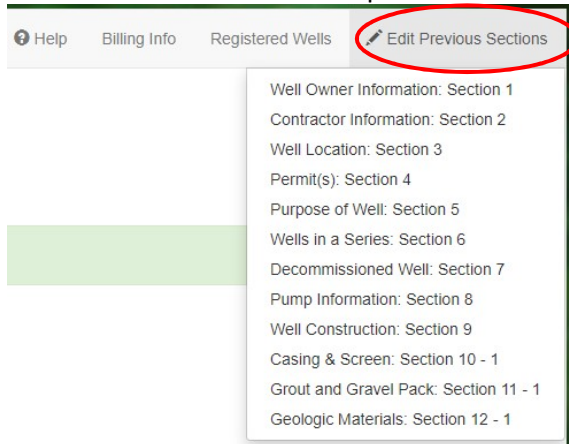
Help Billing Info Registered Wells Edit Previous Sections

Well Owner Information: Section 1
Contractor Information: Section 2
Well Location: Section 3
Permit(s): Section 4
Purpose of Well: Section 5
Wells in a Series: Section 6
Decommissioned Well: Section 7
Pump Information: Section 8
Well Construction: Section 9
Casing & Screen: Section 10 - 1
Grout and Gravel Pack: Section 11 - 1
Geologic Materials: Section 12 - 1